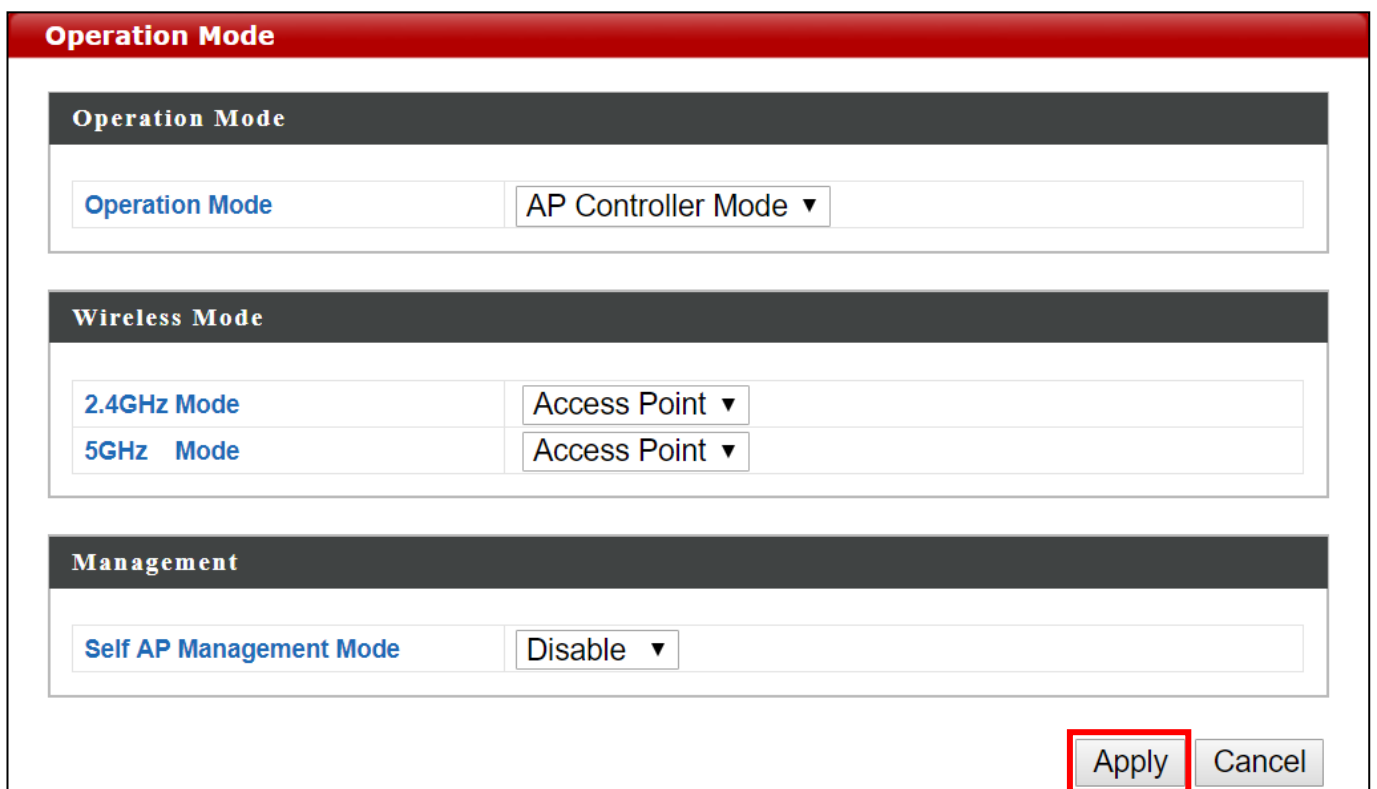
Operation Mode

Operation Mode

| Operation Mode | AP Controller Mode ▼ |
|---|---|

Wireless Mode

| 2.4GHz Mode | Access Point ▼ |
|---|---|
| 5GHz Mode | Access Point ▼ |

Management

| Self AP Management Mode | Disable ▼ |
|---|---|

Apply Cancel